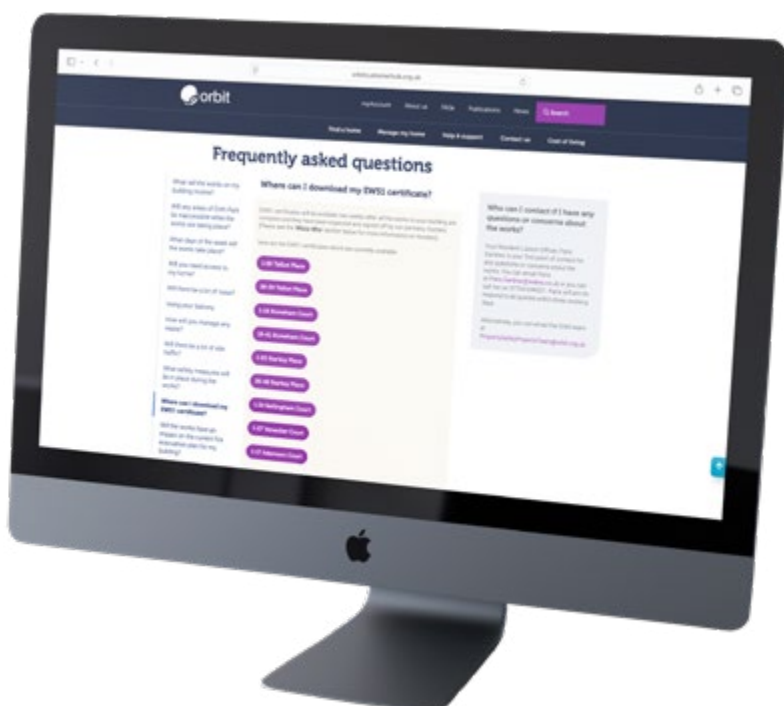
orbit

myAccount About us Skills Publications News Search

Find a home Manage my home Help & support Contact us Cost of living

Frequently asked questions

What will the works on my building involve?

Will any areas of Orbit Park be inaccessible while the works are taking place?

What days of the week will the works take place?

Will you need access to my home?

Will there be a lot of noise?

Using your balcony

How will you manage any waste?

Will there be a lot of site traffic?

What safety measures will be in place during the works?

Where can I download my EWS1 certificate?

Will the works have an impact on the current fire evacuation plan for my building?

Where can I download my EWS1 certificate?

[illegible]

1-30 Tafton Place

31-60 Tafton Place

1-15 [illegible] Court

16-41 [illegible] Court

1-33 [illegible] Place

34-66 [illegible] Place

1-20 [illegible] Court

1-27 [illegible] Court

1-17 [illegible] Court

Who can I contact if I have any questions or concerns about the works?

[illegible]